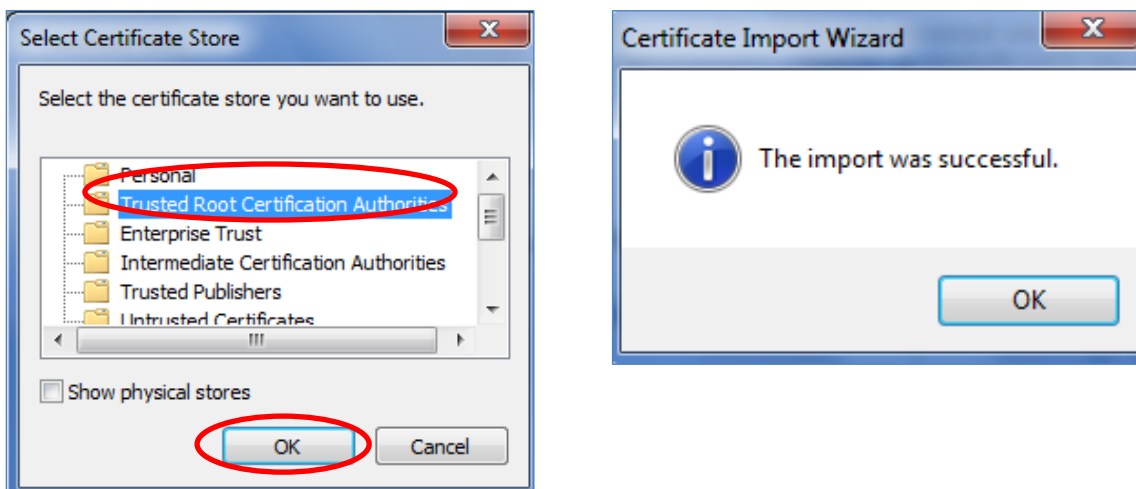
Select Certificate Store

Select the certificate store you want to use.

Personal
Trusted Root Certification Authorities
Enterprise Trust
Intermediate Certification Authorities
Trusted Publishers
Untrusted Certificates

Show physical stores

OK
Cancel

Certificate Import Wizard

The import was successful.

OK